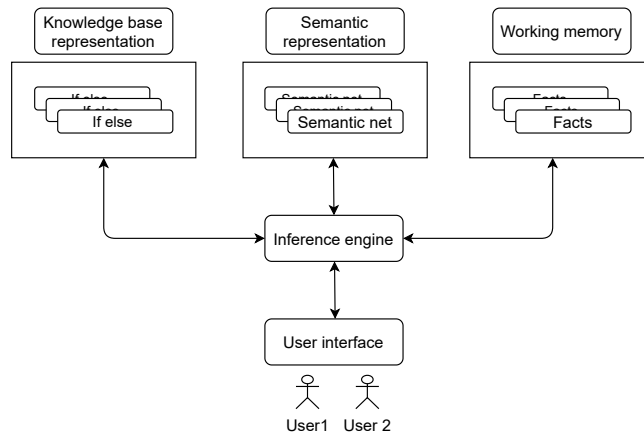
Knowledge base representation

If else
If else
If else

Semantic representation

Semantic net
Semantic net
Semantic net

Working memory

Facts
Facts
Facts

Inference engine

User interface

User1 User 2